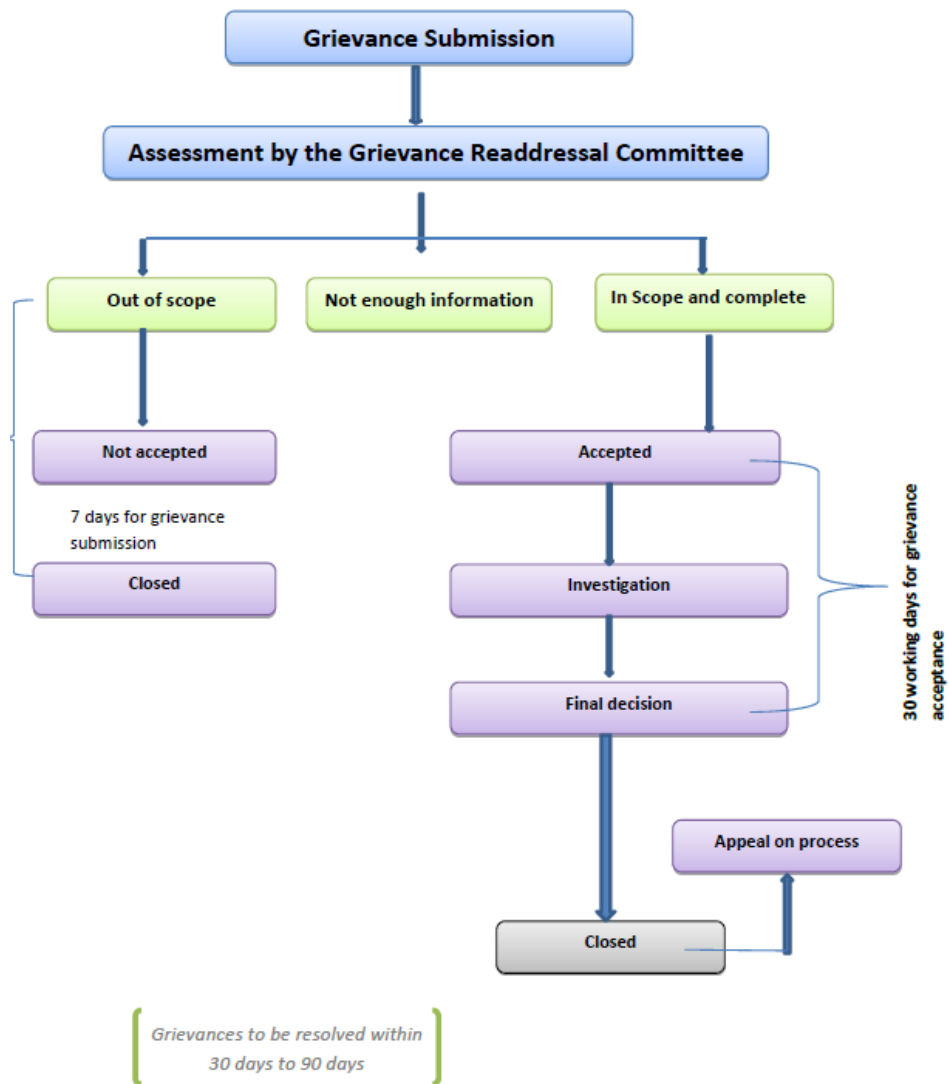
Grievance Submission

Assessment by the Grievance Readdressal Committee

Out of scope

Not enough information

In Scope and complete

Not accepted

Accepted

7 days for grievance submission

Closed

Investigation

30 working days for grievance acceptance

Final decision

Appeal on process

Closed

Grievances to be resolved within 30 days to 90 days